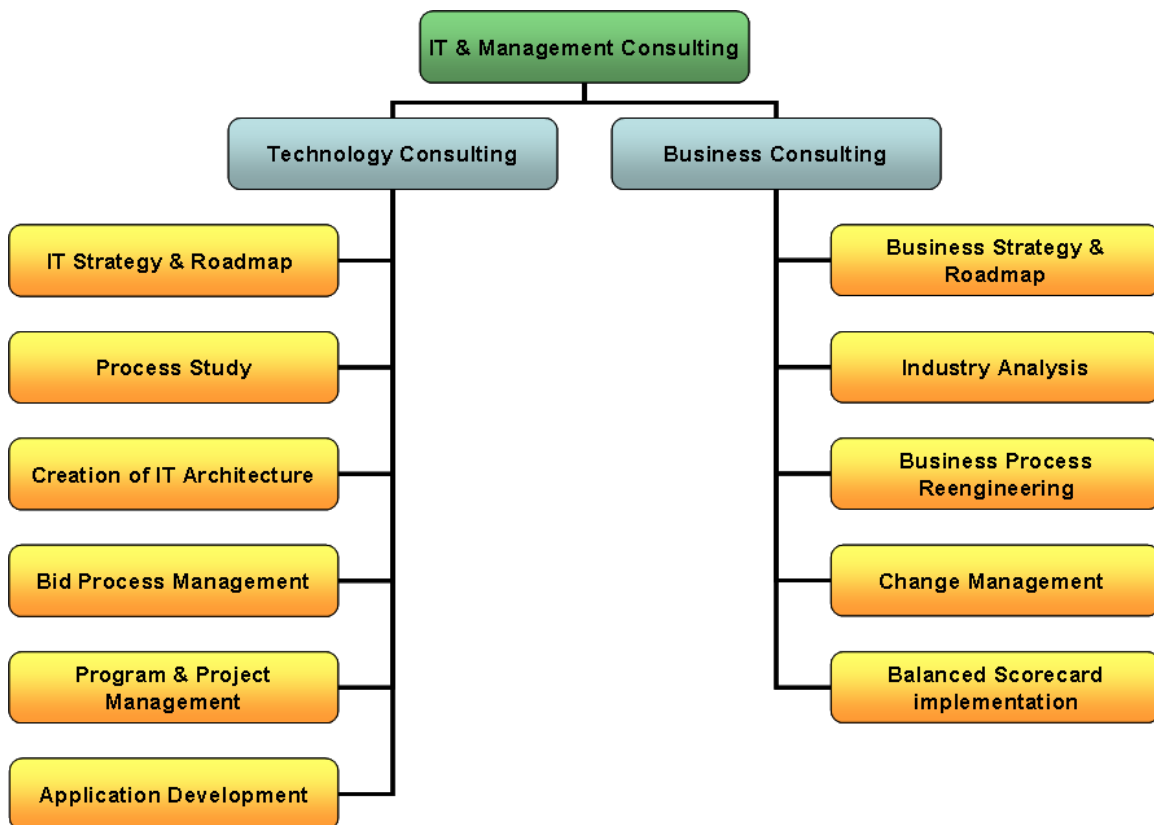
IT & Management Consulting

Technology Consulting

IT Strategy & Roadmap

Process Study

Creation of IT Architecture

Bid Process Management

Program & Project Management

Application Development

Business Consulting

Business Strategy & Roadmap

Industry Analysis

Business Process Reengineering

Change Management

Balanced Scorecard implementation